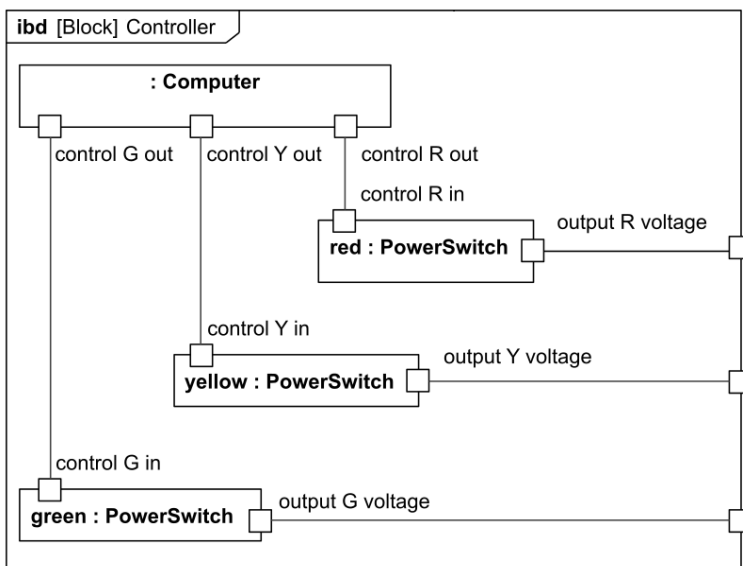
ibd [Block] Controller

: Computer

control G out
control Y out
control R out

control R in
red : PowerSwitch
output R voltage

control Y in
yellow : PowerSwitch
output Y voltage

control G in
green : PowerSwitch
output G voltage